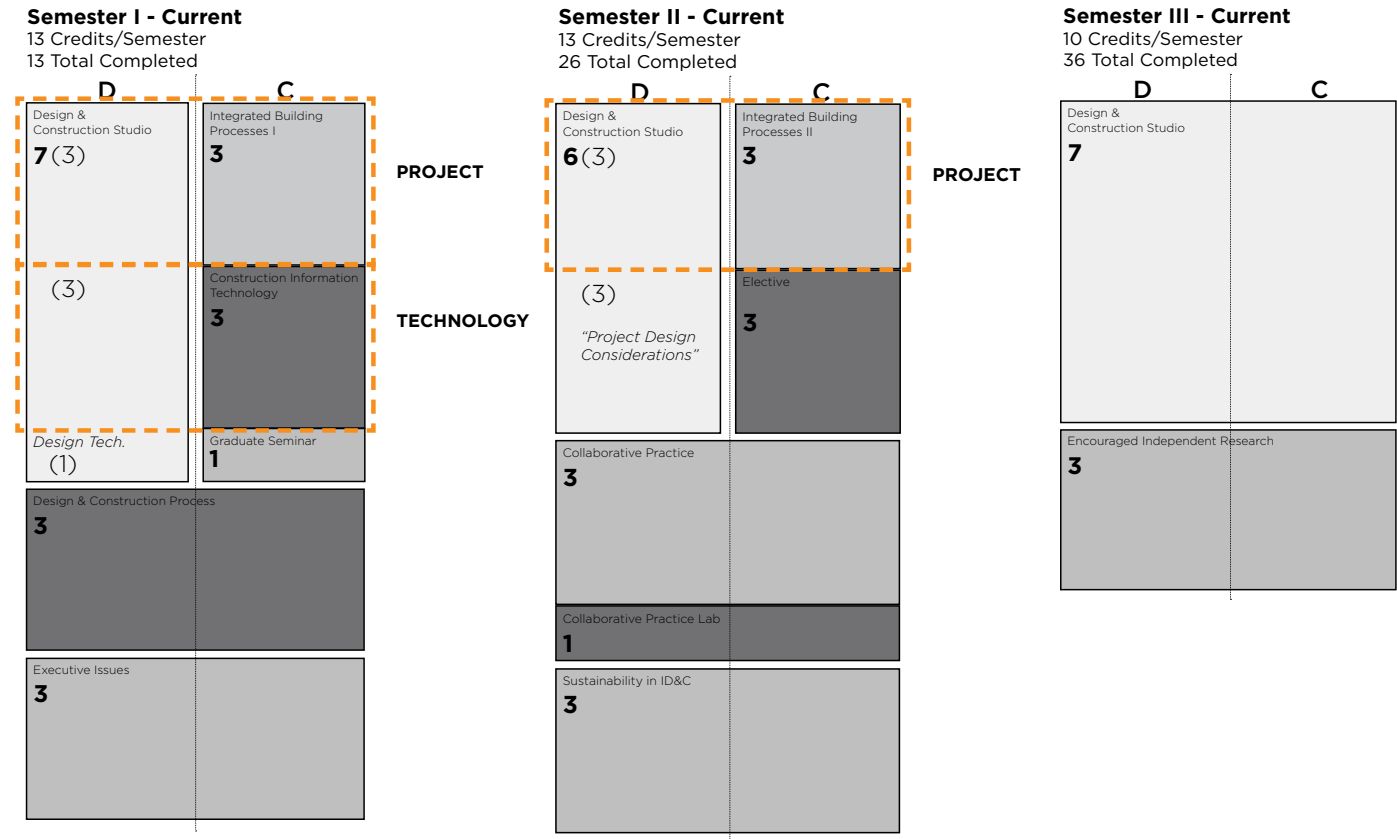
**Semester I - Current**
13 Credits/Semester
13 Total Completed

D C

Design & Construction Studio
**7**(3)

Integrated Building Processes I
**3**

PROJECT

(3)

Construction Information Technology
**3**

TECHNOLOGY

*Design Tech.*
(1)

Graduate Seminar
**1**

Design & Construction Process
**3**

Executive Issues
**3**

**Semester II - Current**
13 Credits/Semester
26 Total Completed

D C

Design & Construction Studio
**6**(3)

Integrated Building Processes II
**3**

PROJECT

(3)
*"Project Design Considerations"*

Elective
**3**

Collaborative Practice
**3**

Collaborative Practice Lab
**1**

Sustainability in ID&C
**3**

**Semester III - Current**
10 Credits/Semester
36 Total Completed

D C

Design & Construction Studio
**7**

Encouraged Independent Research
**3**